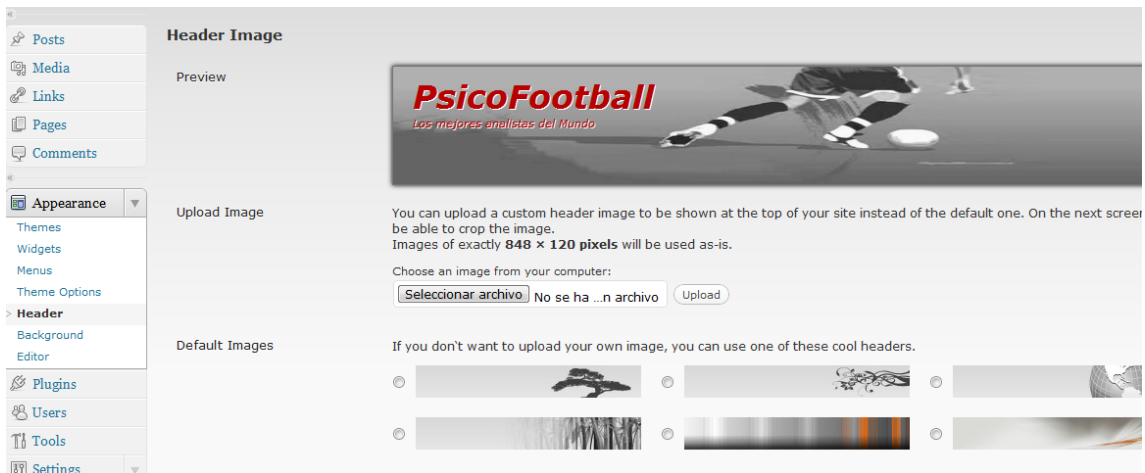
Posts
Media
Links
Pages
Comments
Appearance
Themes
Widgets
Menus
Theme Options
Header
Background
Editor
Plugins
Users
Tools
Settings

Header Image

Preview

PsicoFootball
Los mejores analistas del Mundo

Upload Image

You can upload a custom header image to be shown at the top of your site instead of the default one. On the next screen be able to crop the image.
Images of exactly **848 × 120 pixels** will be used as-is.

Choose an image from your computer:
Seleccionar archivo No se ha ...n archivo Upload

Default Images

If you don't want to upload your own image, you can use one of these cool headers.